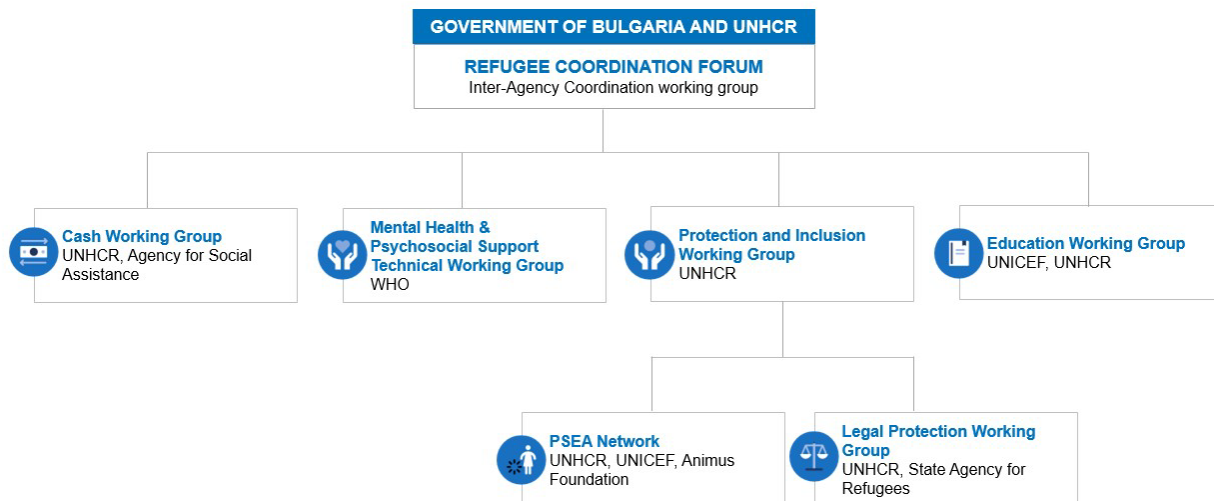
GOVERNMENT OF BULGARIA AND UNHCR

REFUGEE COORDINATION FORUM
Inter-Agency Coordination working group

Cash Working Group
UNHCR, Agency for Social Assistance

Mental Health & Psychosocial Support Technical Working Group
WHO

Protection and Inclusion Working Group
UNHCR

Education Working Group
UNICEF, UNHCR

PSEA Network
UNHCR, UNICEF, Animus Foundation

Legal Protection Working Group
UNHCR, State Agency for Refugees